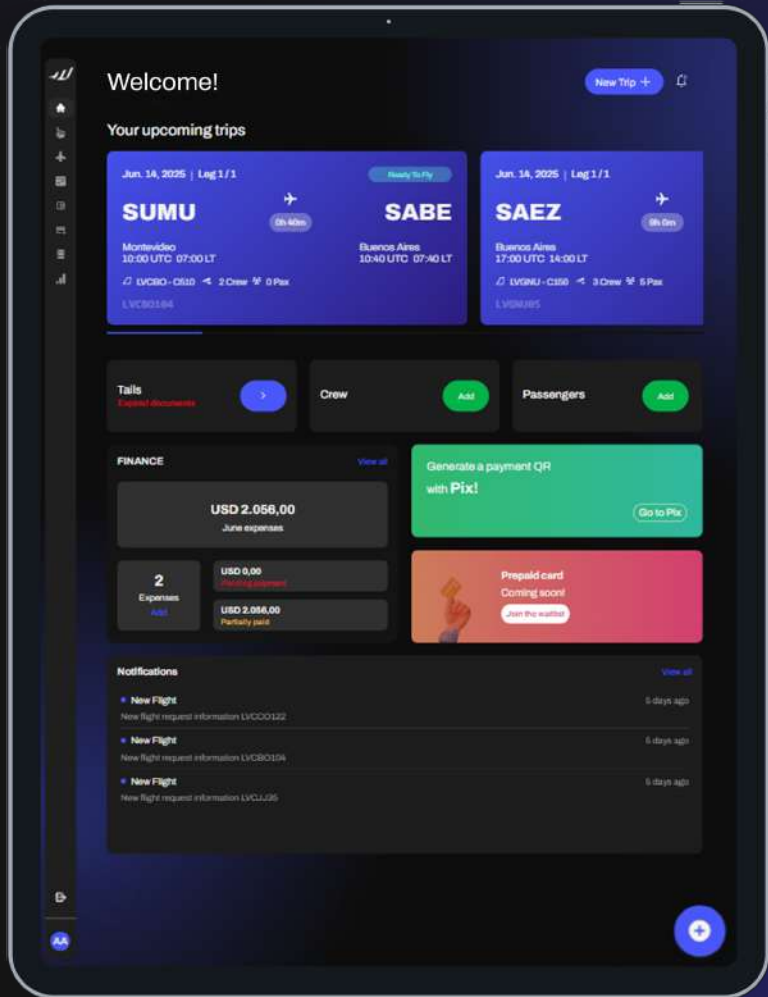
Welcome!

New Trip +

Your upcoming trips

Jun. 14, 2025 | Leg 1 / 1

Ready To Fly

SUMU

0h 40m

SABE

Montevideo
10:00 UTC 07:00 LT

Buenos Aires
10:40 UTC 07:40 LT

LVCBO - C510 2 Crew 0 Pax

LVCBO104

Jun. 14, 2025 | Leg 1 / 1

SAEZ

9h 0m

Buenos Aires
17:00 UTC 14:00 LT

LVGNU - C150 3 Crew 5 Pax

LVGNU85

Tails
Expired documents

Crew
Add

Passengers
Add

FINANCE
View all

USD 2.056,00
June expenses

2
Expenses
Add

USD 0,00
Pending payment

USD 2.056,00
Partially paid

Generate a payment QR with Pix!

Go to Pix

Prepaid card
Coming soon!
Join the waitlist

Notifications
View all

New Flight
New flight request information LVCCO122
5 days ago

New Flight
New flight request information LVCBO104
5 days ago

New Flight
New flight request information LVCJJ35
5 days ago

AA